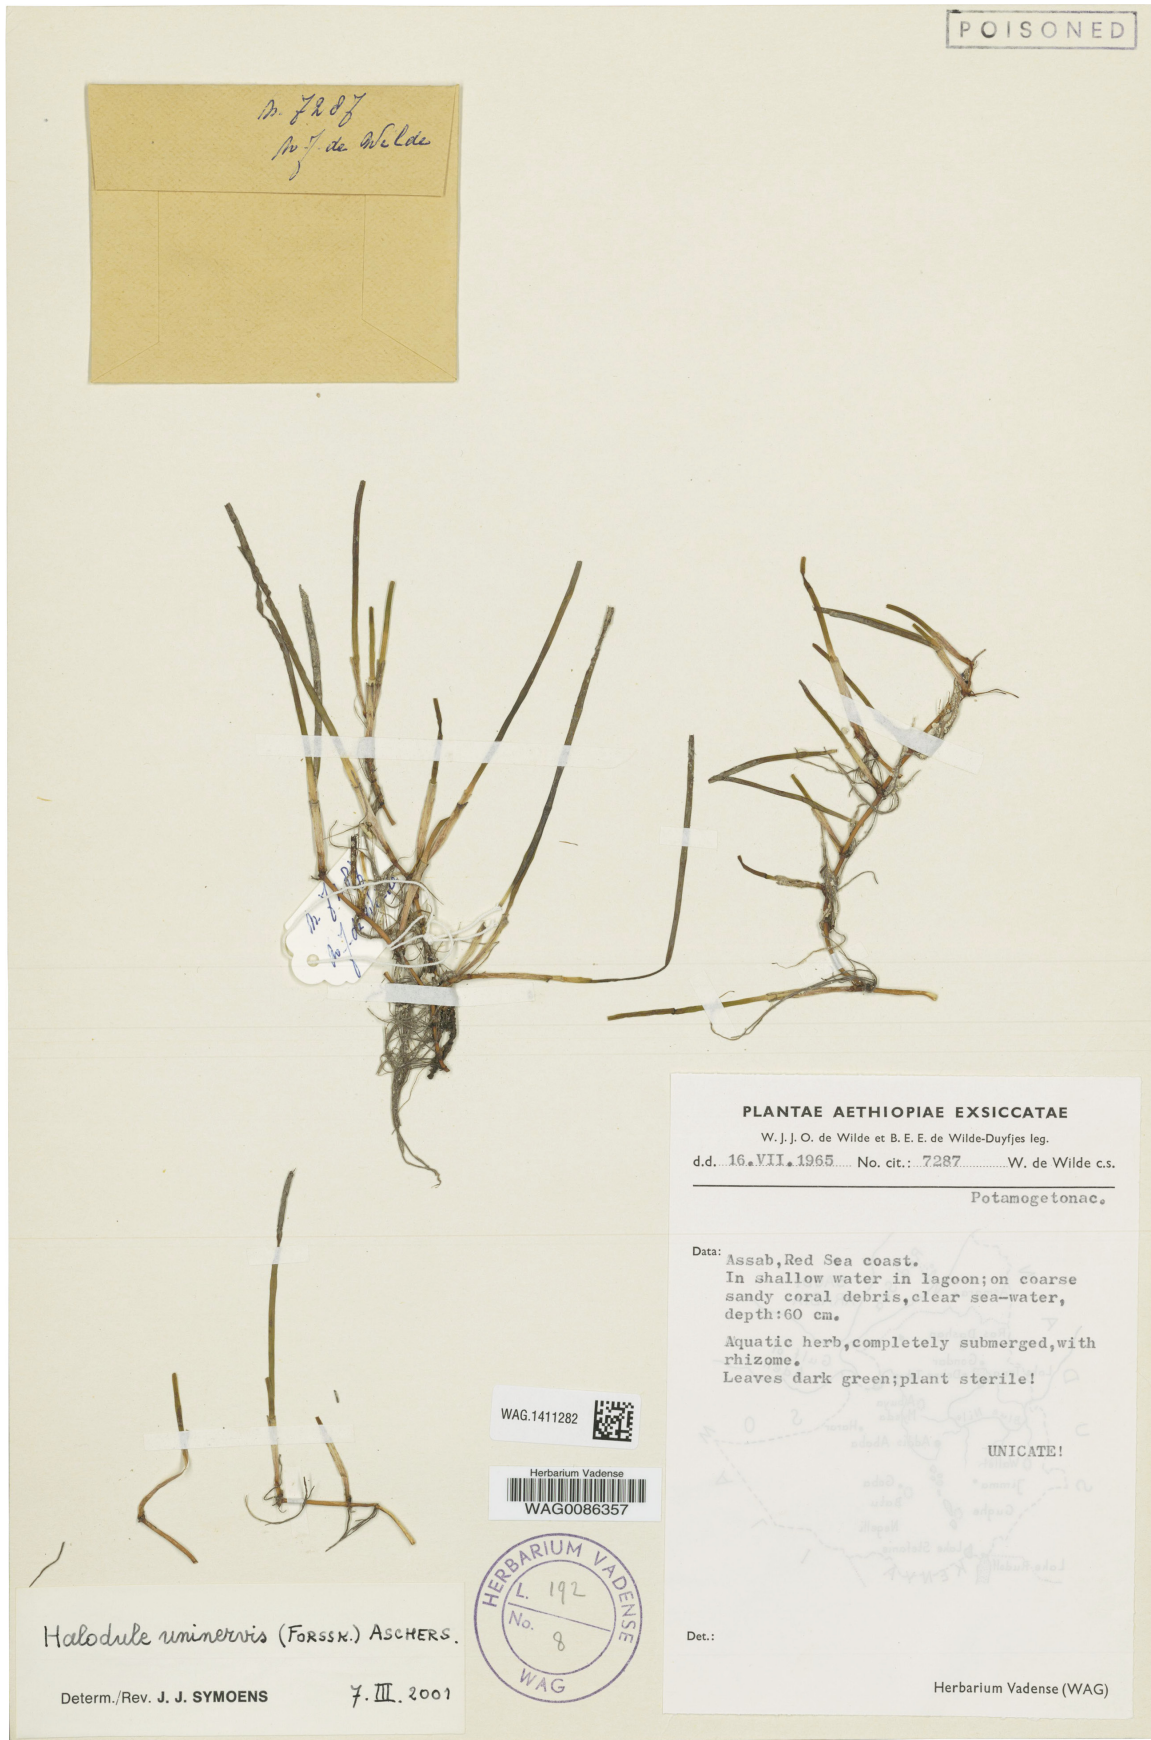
POISONED

n. 7287
W.J. de Wilde

PLANTAE AETHIOPIAE EXSICCATAE
W. J. J. O. de Wilde et B. E. E. de Wilde-Duyfjes leg.
d.d. 16.VII.1965 No. cit.: 7287 W. de Wilde c.s.
Potamogetonac.

Data: Assab, Red Sea coast.
In shallow water in lagoon; on coarse sandy coral debris, clear sea-water, depth: 60 cm.
Aquatic herb, completely submerged, with rhizome.
Leaves dark green; plant sterile!

UNICATE!

Det.:

Herbarium Vadense (WAG)

WAG.1411282

Herbarium Vadense
WAG0086357

HERBARIUM VADENSE
L. 192
No. 8
WAG

Halodule uninervis (Forssk.) Aschers.
Determ./Rev. J. J. SYMOENS 7. III. 2001